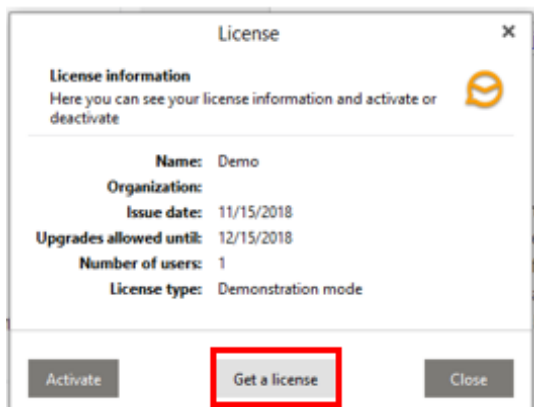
License

License information
Here you can see your license information and activate or deactivate

| | |
|---|---|
| Name: | Demo |
| Organization: | |
| Issue date: | 11/15/2018 |
| Upgrades allowed until: | 12/15/2018 |
| Number of users: | 1 |
| License type: | Demonstration mode |

Activate

Get a license

Close